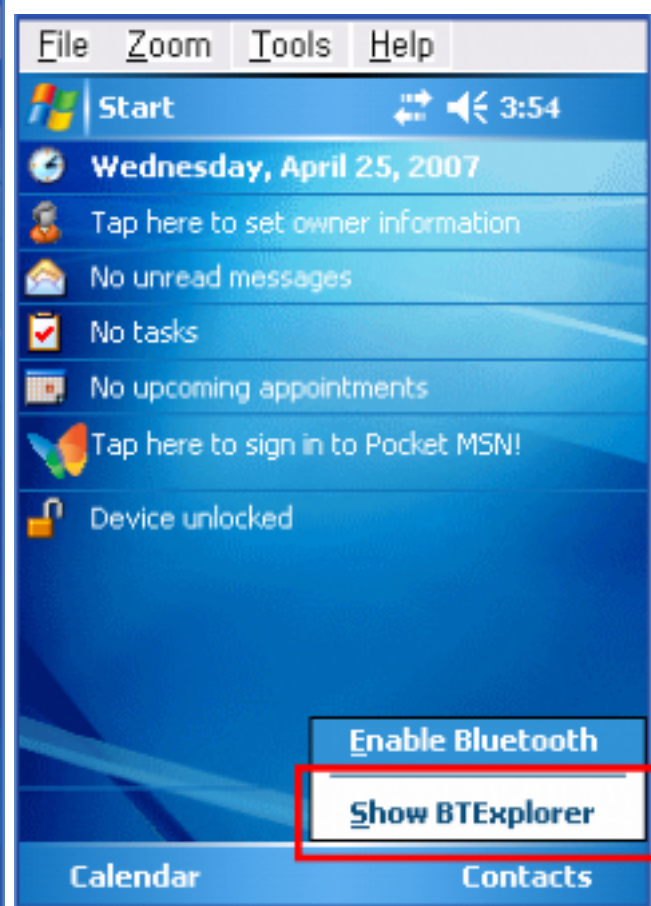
File Zoom Tools Help

Start 3:54

Wednesday, April 25, 2007

Tap here to set owner information

No unread messages

No tasks

No upcoming appointments

Tap here to sign in to Pocket MSN!

Device unlocked

Enable Bluetooth

Show BTExplorer

Calendar Contacts